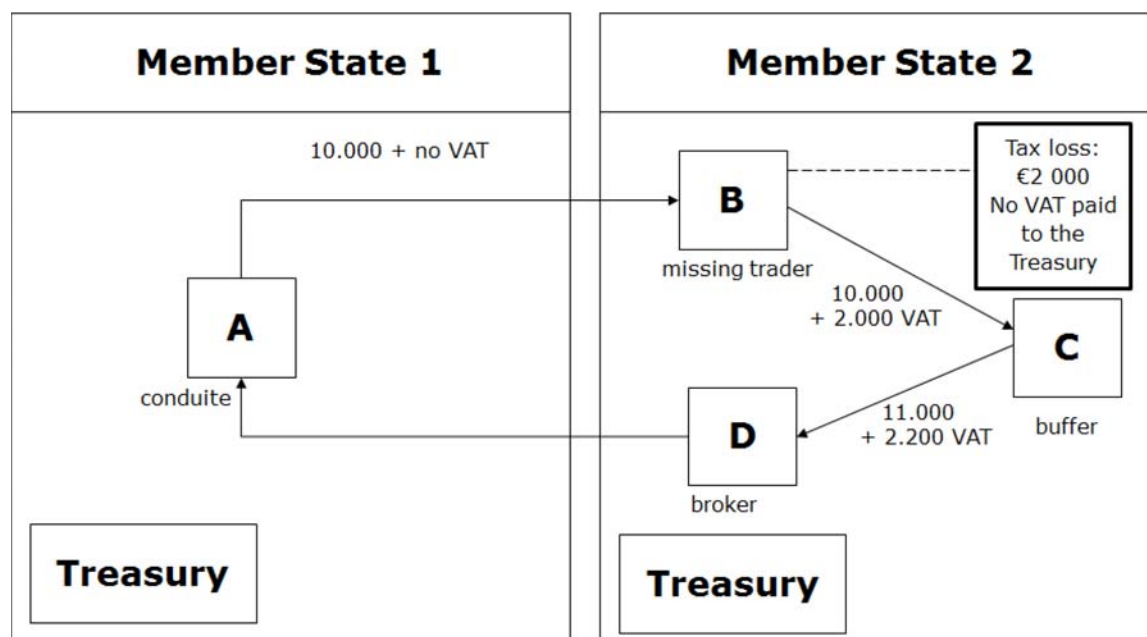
Member State 1

Member State 2

10.000 + no VAT

B

Tax loss: €2 000 No VAT paid to the Treasury

missing trader

A

10.000 + 2.000 VAT

C

conduite

D

11.000 + 2.200 VAT

buffer

broker

Treasury

Treasury